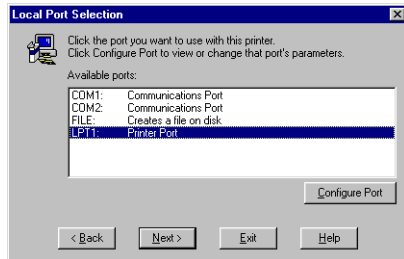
Local Port Selection

Click the port you want to use with this printer.
Click Configure Port to view or change that port's parameters.

Available ports:

| | |
|---|---|
| COM1: | Communications Port |
| COM2: | Communications Port |
| FILE: | Creates a file on disk |
| LPT1: | Printer Port |

Configure Port

< Back Next > Exit Help